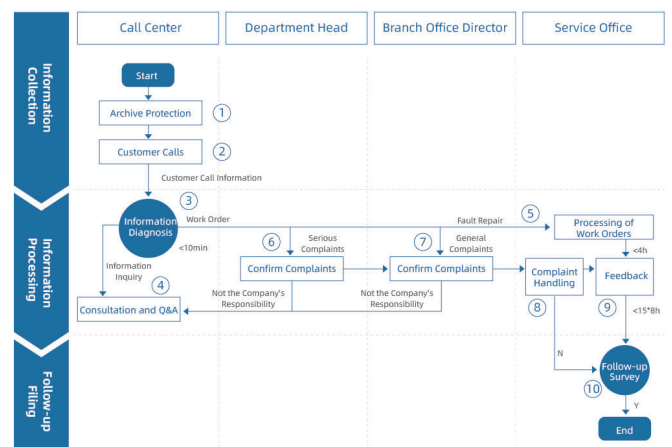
Call Center

Department Head

Branch Office Director

Service Office

Information Collection

Start

Archive Protection ①

Customer Calls ②

Customer Call Information

Information Processing

③ Information Diagnosis

Work Order

<10min

Fault Repair ⑤

Processing of Work Orders

<4h

⑥ Serious Complaints

⑦ General Complaints

Information Inquiry

Confirm Complaints

Confirm Complaints

Complaint Handling

Feedback

④

Consultation and Q&A

Not the Company's Responsibility

Not the Company's Responsibility

⑧

⑨

<15*8h

Follow-up Filing

N

Follow-up Survey

⑩

Y

End